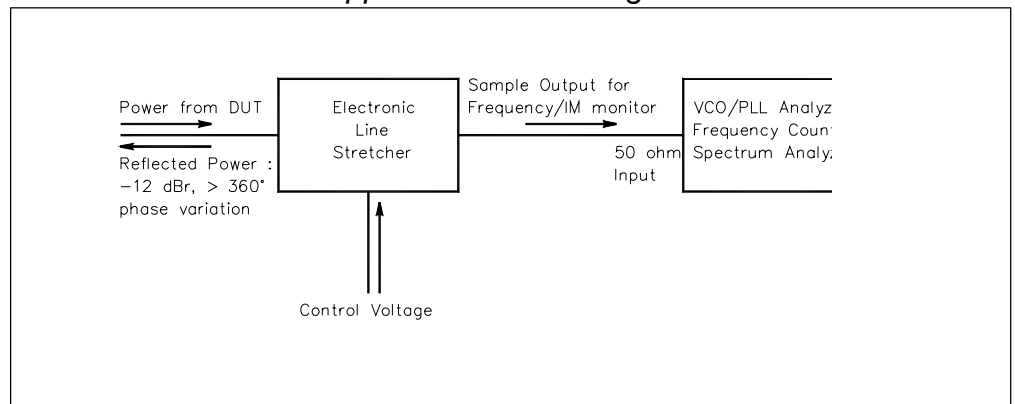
Power from DUT

Reflected Power : −12 dBr, > 360° phase variation

Electronic Line Stretcher

Control Voltage

Sample Output for Frequency/IM monitor

50 ohm Input

VCO/PLL Analyz
Frequency Count
Spectrum Analy